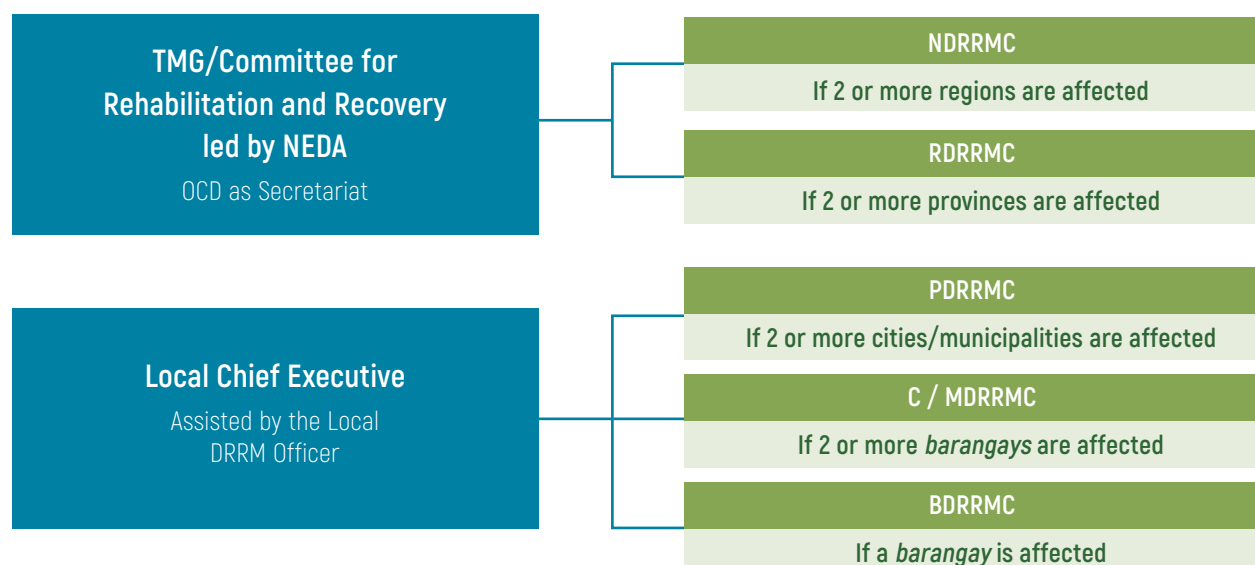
TMG/Committee for Rehabilitation and Recovery led by NEDA
OCD as Secretariat

NDRRMC
If 2 or more regions are affected

RDRRMC
If 2 or more provinces are affected

Local Chief Executive
Assisted by the Local DRRM Officer

PDRRMC
If 2 or more cities/municipalities are affected

C / MDRRMC
If 2 or more barangays are affected

BDRRMC
If a barangay is affected